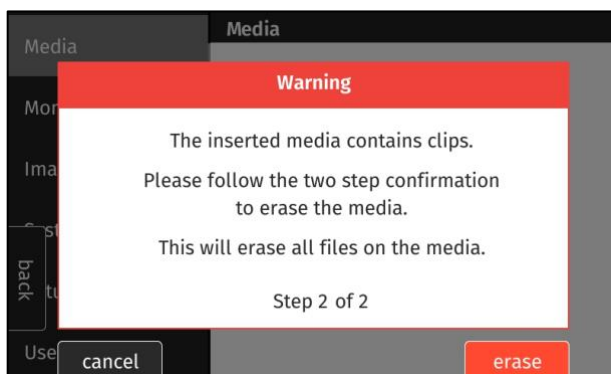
Media

Media

Mon

Ima

Syst

back

Setu

Use

Warning

The inserted media contains clips.

Please follow the two step confirmation to erase the media.

This will erase all files on the media.

Step 2 of 2

cancel

erase